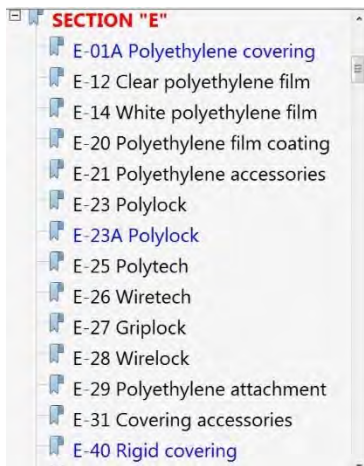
SECTION "E"
E-01A Polyethylene covering
E-12 Clear polyethylene film
E-14 White polyethylene film
E-20 Polyethylene film coating
E-21 Polyethylene accessories
E-23 Polylock
E-23A Polylock
E-25 Polytech
E-26 Wiretech
E-27 Griplock
E-28 Wirelock
E-29 Polyethylene attachment
E-31 Covering accessories
E-40 Rigid covering